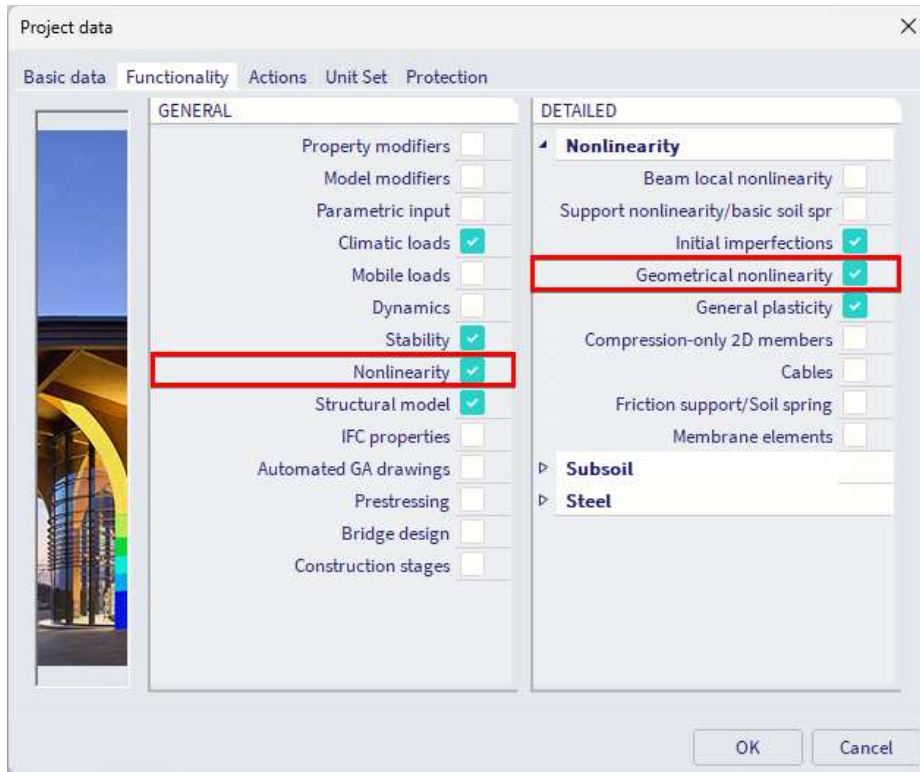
Project data

Basic data | Functionality | Actions | Unit Set | Protection

GENERAL

Property modifiers
Model modifiers
Parametric input
Climatic loads
Mobile loads
Dynamics
Stability
Nonlinearity
Structural model
IFC properties
Automated GA drawings
Prestressing
Bridge design
Construction stages

DETAILED

Nonlinearity
Beam local nonlinearity
Support nonlinearity/basic soil spr
Initial imperfections
Geometrical nonlinearity
General plasticity
Compression-only 2D members
Cables
Friction support/Soil spring
Membrane elements
Subsoil
Steel

OK | Cancel